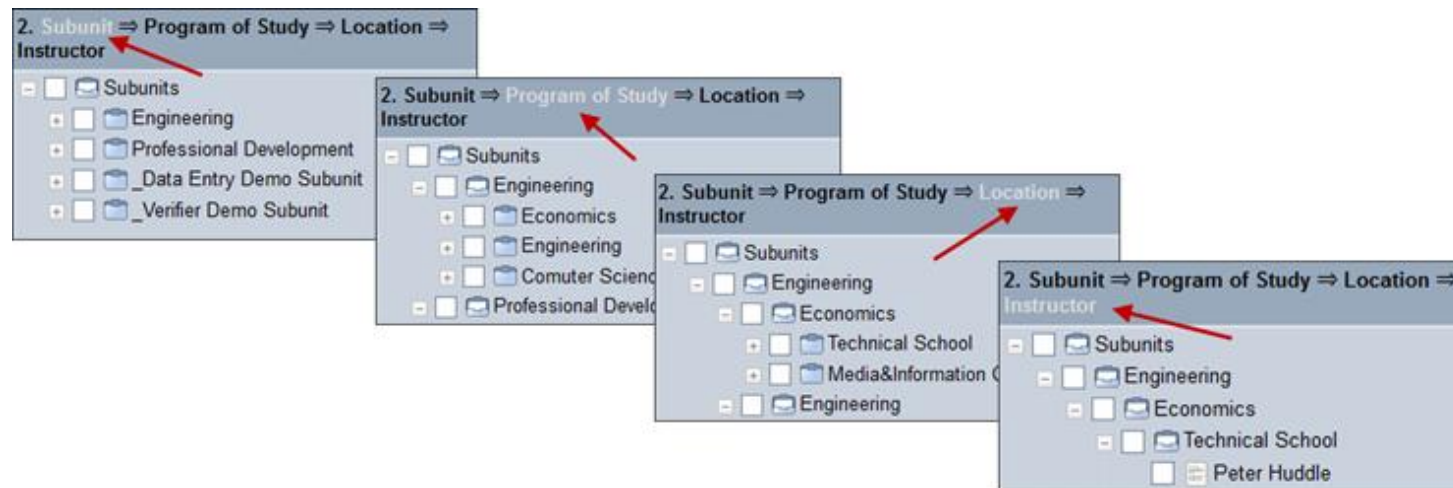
2. Subunit ⇒ Program of Study ⇒ Location ⇒ Instructor

Subunits
Engineering
Professional Development
_Data Entry Demo Subunit
_Verifier Demo Subunit

2. Subunit ⇒ Program of Study ⇒ Location ⇒ Instructor

Subunits
Engineering
Economics
Engineering
Comuter Scienc
Professional Develo

2. Subunit ⇒ Program of Study ⇒ Location ⇒ Instructor

Subunits
Engineering
Economics
Technical School
Media&Information
Engineering

2. Subunit ⇒ Program of Study ⇒ Location ⇒ Instructor

Subunits
Engineering
Economics
Technical School
Peter Huddle